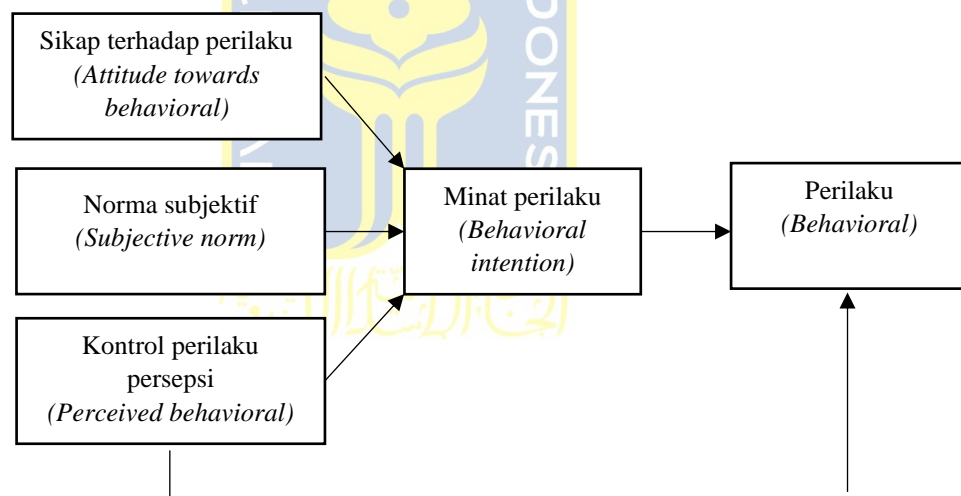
Sikap terhadap perilaku
*(Attitude towards behavioral)*

Norma subjektif
*(Subjective norm)*

Kontrol perilaku persepsi
*(Perceived behavioral)*

Minat perilaku
*(Behavioral intention)*

Perilaku
*(Behavioral)*